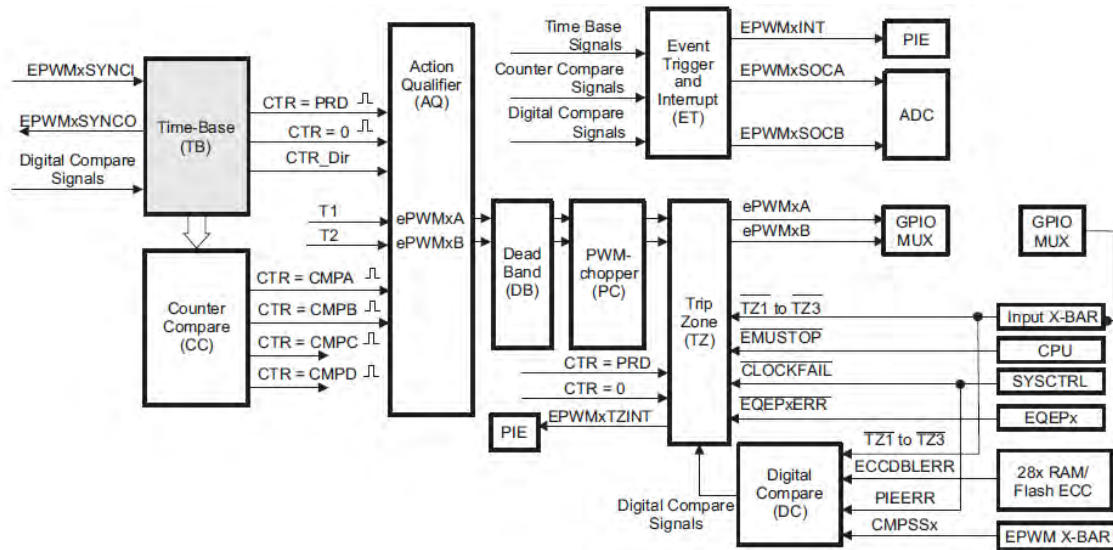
EPWMxSYNCI

EPWMxSYNCO

Digital Compare Signals

Time-Base (TB)

CTR = PRD

CTR = 0

CTR_Dir

Counter Compare (CC)

CTR = CMPA

CTR = CMPB

CTR = CMPC

CTR = CMPD

Action Qualifier (AQ)

T1

T2

ePWMxA

ePWMxB

Time Base Signals

Counter Compare Signals

Digital Compare Signals

Event Trigger and Interrupt (ET)

EPWMxINT

EPWMxSOCA

EPWMxSOCB

PIE

ADC

Dead Band (DB)

PWM-chopper (PC)

Trip Zone (TZ)

ePWMxA

ePWMxB

GPIO MUX

GPIO MUX

$\overline{TZ1}$ to $\overline{TZ3}$

$\overline{EMUSTOP}$

$\overline{CLOCKFAIL}$

$\overline{EQEPxERR}$

Input X-BAR

CPU

SYSCTRL

EQEPx

CTR = PRD

CTR = 0

EPWMxTZINT

PIE

$\overline{TZ1}$ to $\overline{TZ3}$

ECCDBLERR

PIEERR

CMPSSx

Digital Compare (DC)

Digital Compare Signals

28x RAM/ Flash ECC

EPWM X-BAR